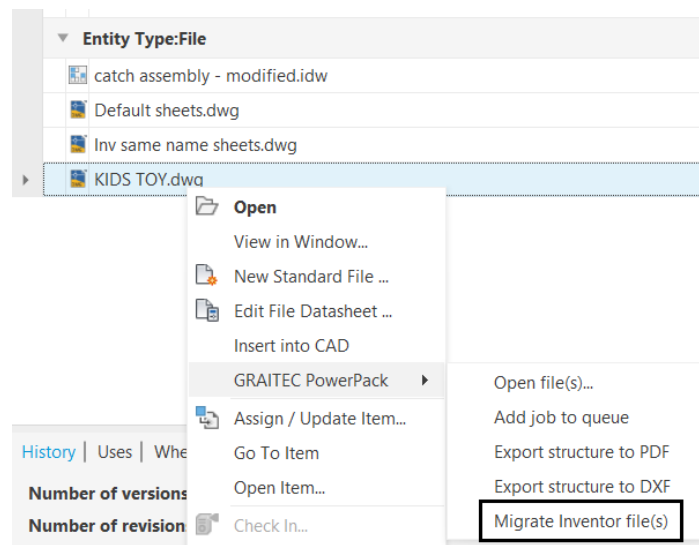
Entity Type:File
catch assembly - modified.idw
Default sheets.dwg
Inv same name sheets.dwg
KIDS TOY.dwg

Open
View in Window...
New Standard File ...
Edit File Datasheet ...
Insert into CAD
GRAITEC PowerPack
Assign / Update Item...
Go To Item
Open Item...
Check In...

Open file(s)...
Add job to queue
Export structure to PDF
Export structure to DXF
Migrate Inventor file(s)

History | Uses | Whe
Number of versions
Number of revision